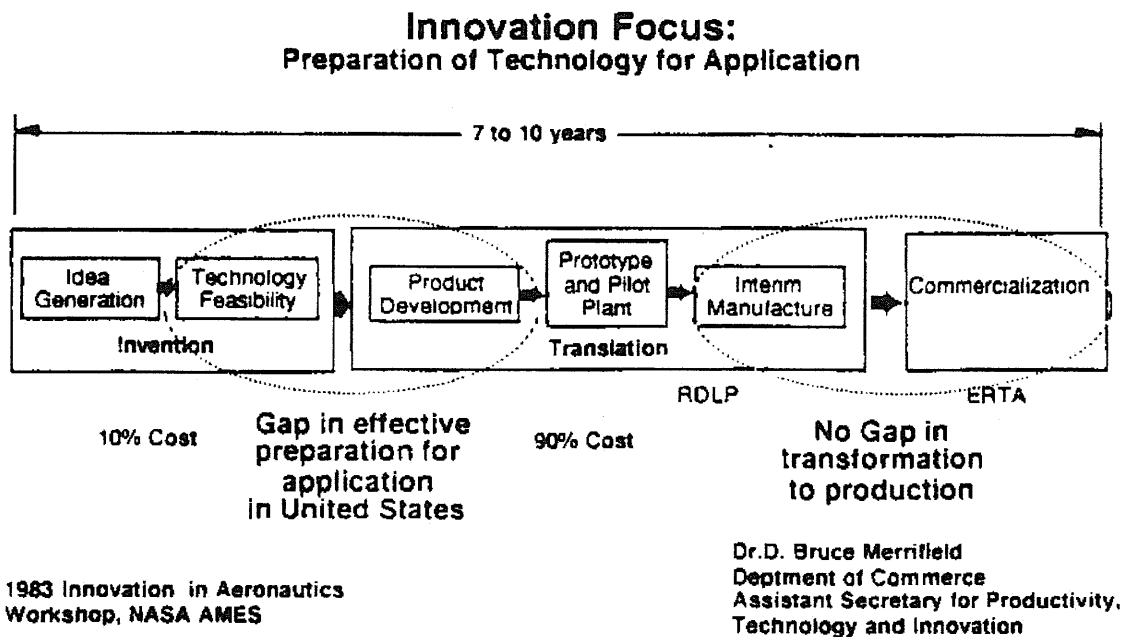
Innovation Focus:
Preparation of Technology for Application

7 to 10 years

Idea Generation

Technology Feasibility

Invention

Product Development

Prototype and Pilot Plant

Intenm Manufacture

Translation

Commercialization

RDLP

ERTA

10% Cost

Gap in effective preparation for application in United States

90% Cost

No Gap in transformation to production

1983 Innovation in Aeronautics Workshop, NASA AMES

Dr.D. Bruce Merrifield
Deptment of Commerce
Assistant Secretary for Productivity, Technology and Innovation